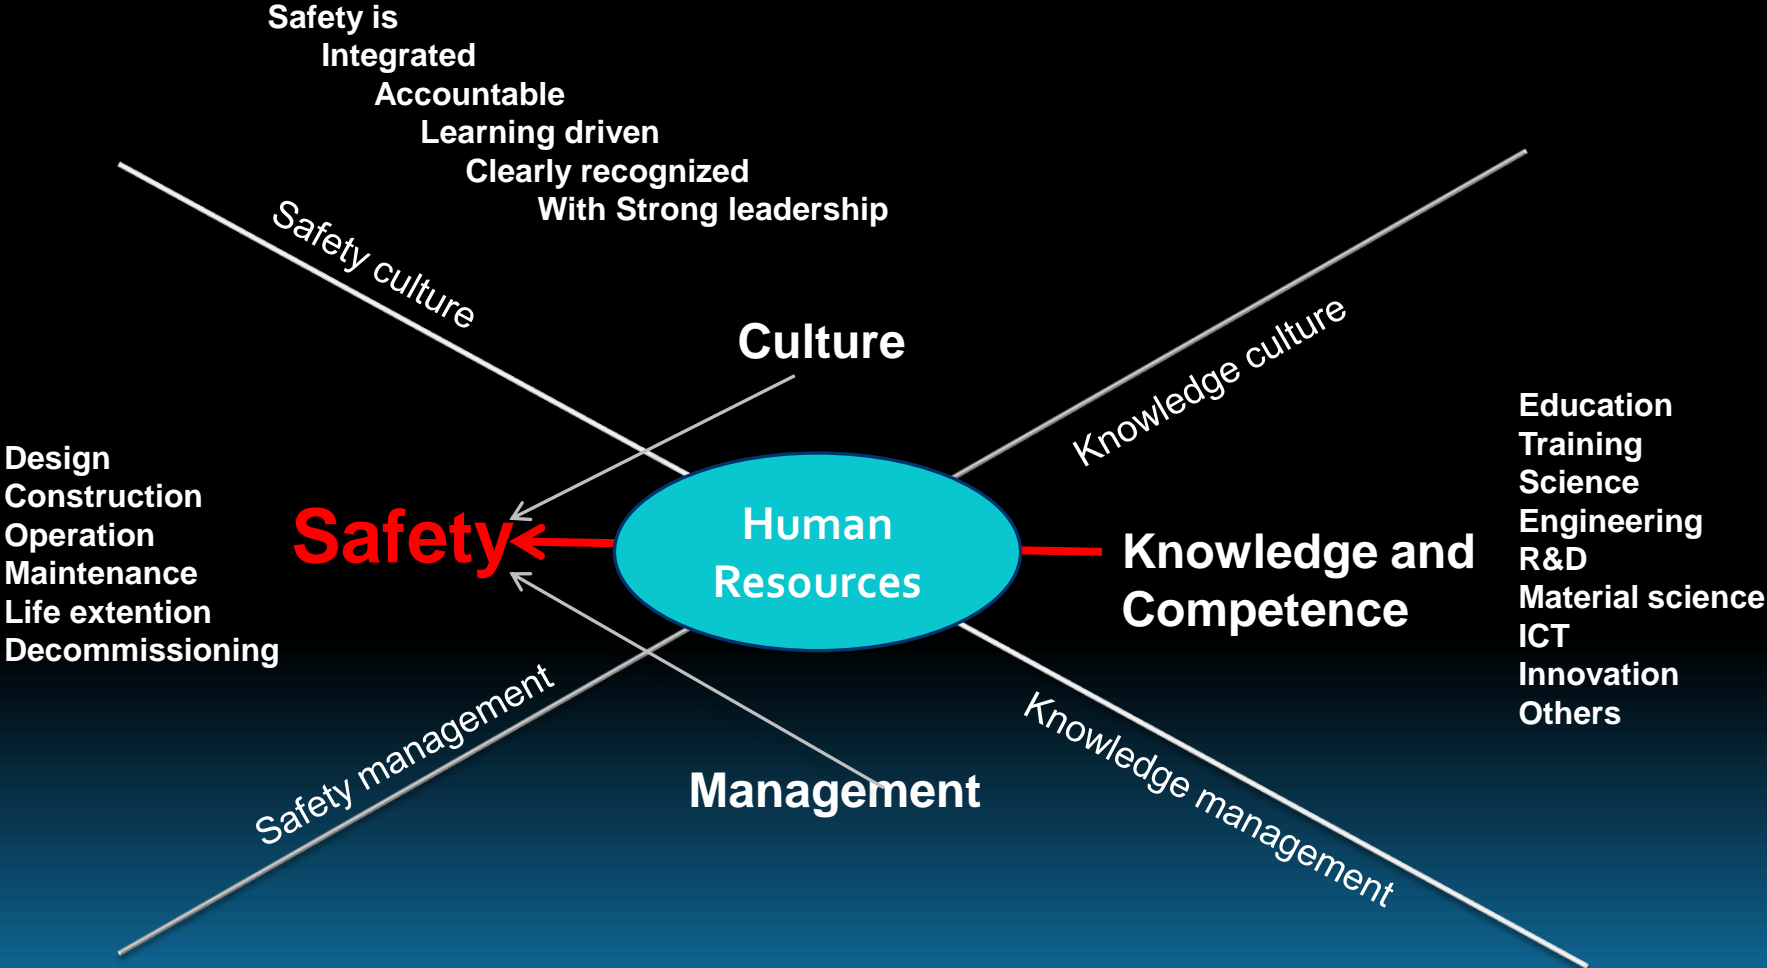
Safety is
Integrated
Accountable
Learning driven
Clearly recognized
With Strong leadership

Safety culture

Culture

Knowledge culture

Education
Training
Science
Engineering
R&D
Material science
ICT
Innovation
Others

Design
Construction
Operation
Maintenance
Life extention
Decommissioning

Safety

Human Resources

Knowledge and Competence

Safety management

Management

Knowledge management